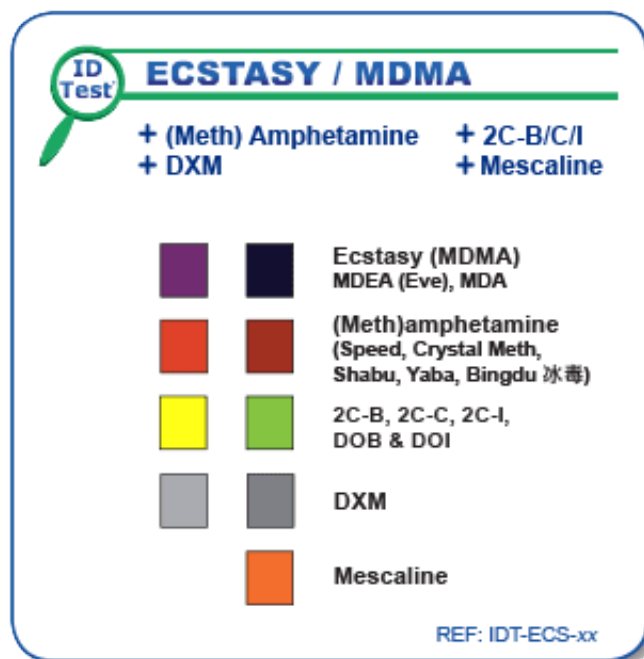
ID Test

ECSTASY / MDMA

+ (Meth) Amphetamine
+ DXM

+ 2C-B/C/I
+ Mescaline

Ecstasy (MDMA)
MDEA (Eve), MDA

(Meth)amphetamine
(Speed, Crystal Meth, Shabu, Yaba, Bingdu 冰毒)

2C-B, 2C-C, 2C-I, DOB & DOI

DXM

Mescaline

REF: IDT-ECS-xx